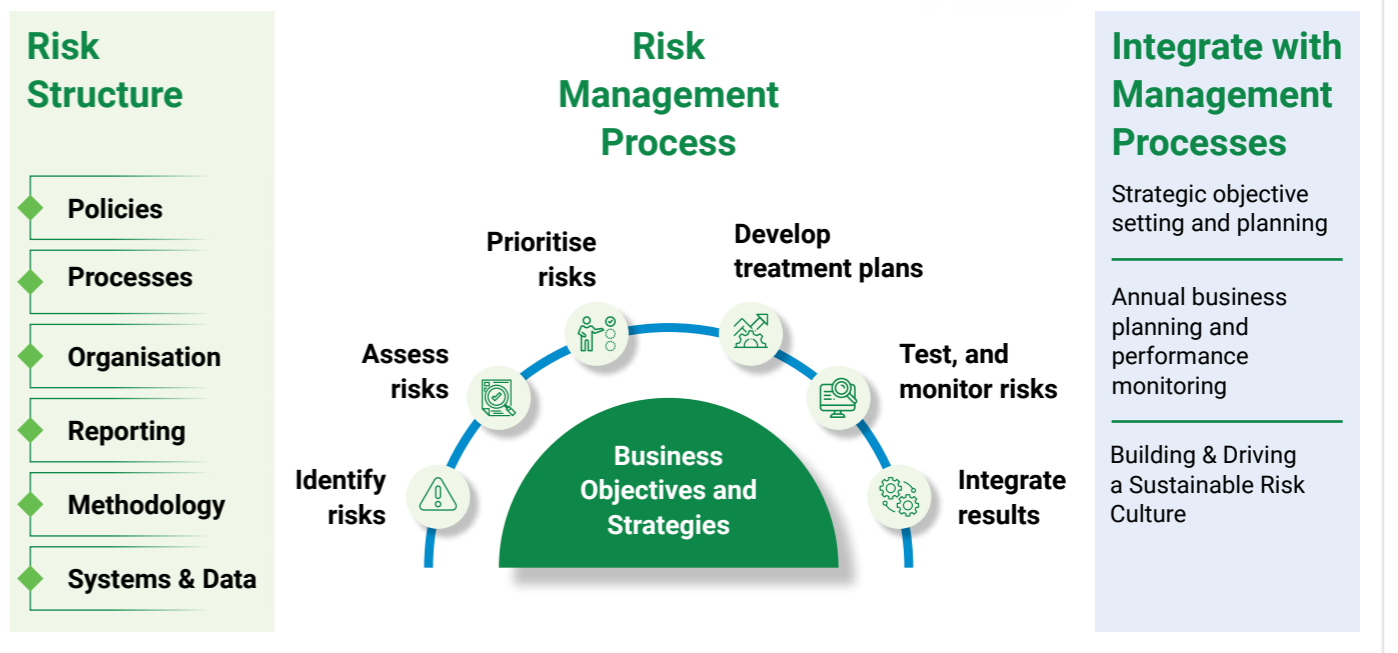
Risk Structure

Policies

Processes

Organisation

Reporting

Methodology

Systems & Data

Risk Management Process

Prioritise risks

Develop treatment plans

Assess risks

Test, and monitor risks

Identify risks

Business Objectives and Strategies

Integrate results

Integrate with Management Processes

Strategic objective setting and planning

Annual business planning and performance monitoring

Building & Driving a Sustainable Risk Culture